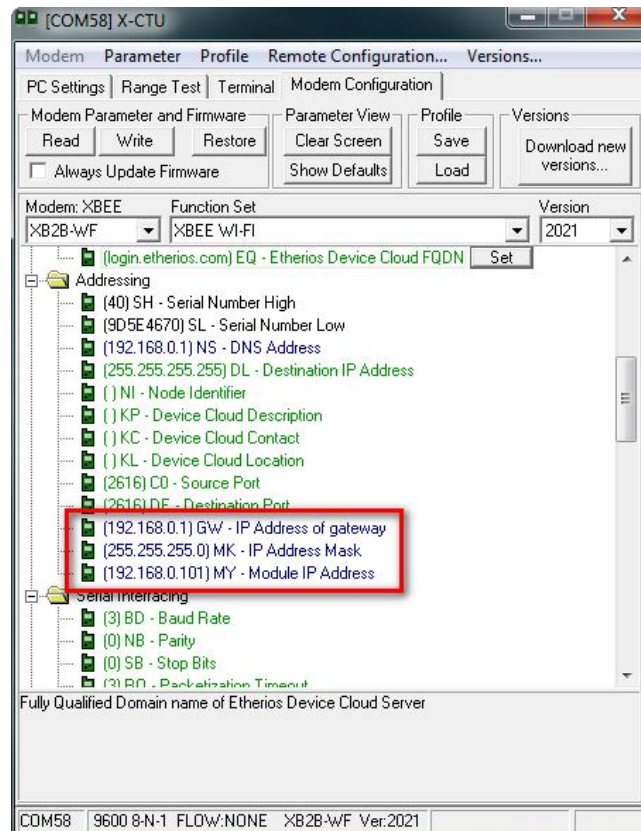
[COM58] X-CTU

Modem Parameter Profile Remote Configuration... Versions...

PC Settings | Range Test | Terminal | Modem Configuration

Modem Parameter and Firmware
Read Write Restore
Always Update Firmware

Parameter View
Clear Screen
Show Defaults

Profile
Save
Load

Versions
Download new versions...

Modem: XBEE
XB2B-WF

Function Set
XBEE WI-FI

Version
2021

(login.etherios.com) EQ - Etherios Device Cloud FQDN Set
Addressing
(40) SH - Serial Number High
(9D5E4670) SL - Serial Number Low
(192.168.0.1) NS - DNS Address
(255.255.255.255) DL - Destination IP Address
() NI - Node Identifier
() KP - Device Cloud Description
() KC - Device Cloud Contact
() KL - Device Cloud Location
(2616) C0 - Source Port
(2616) DE - Destination Port
(192.168.0.1) GW - IP Address of gateway
(255.255.255.0) MK - IP Address Mask
(192.168.0.101) MY - Module IP Address
Serial Interfacing
(3) BD - Baud Rate
(0) NB - Parity
(0) SB - Stop Bits
(3) RO - Packetization Timeout

Fully Qualified Domain name of Etherios Device Cloud Server

COM58 9600 8-N-1 FLOW:NONE XB2B-WF Ver:2021